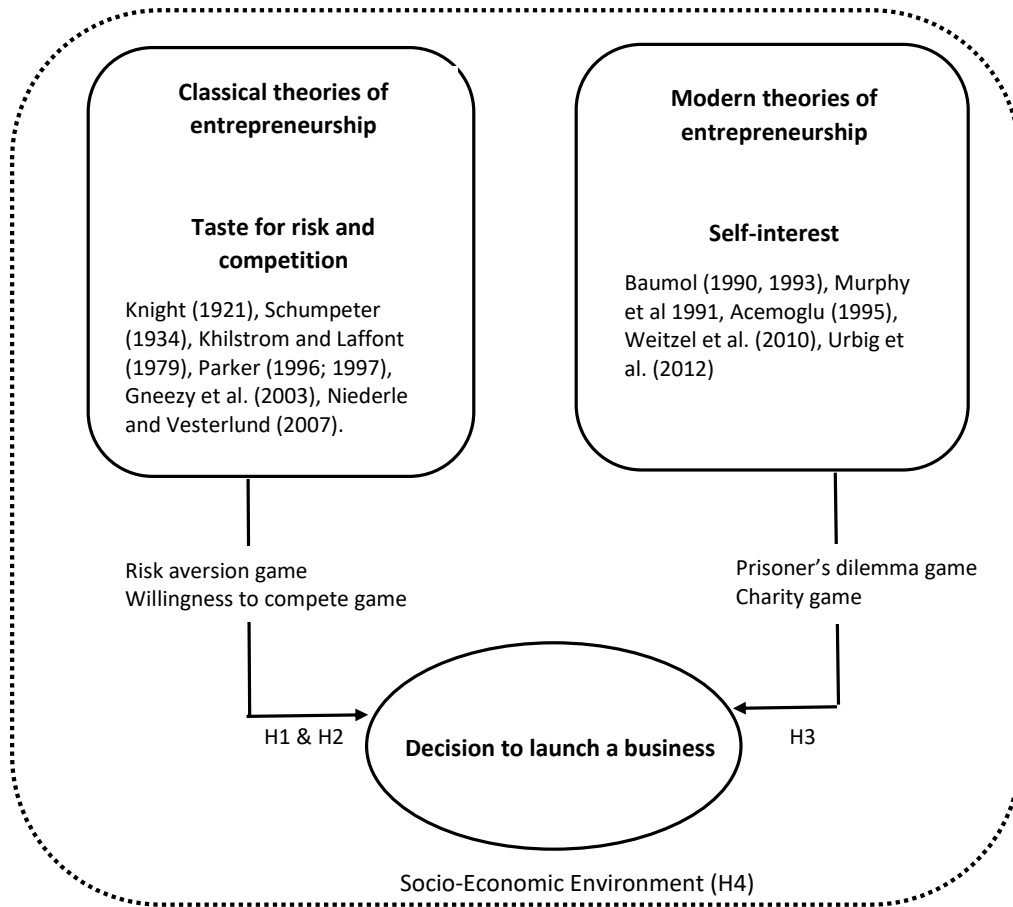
Classical theories of entrepreneurship

Taste for risk and competition

Knight (1921), Schumpeter (1934), Khilstrom and Laffont (1979), Parker (1996; 1997), Gneezy et al. (2003), Niederle and Vesterlund (2007).

Modern theories of entrepreneurship

Self-interest

Baumol (1990, 1993), Murphy et al 1991, Acemoglu (1995), Weitzel et al. (2010), Urbig et al. (2012)

Risk aversion game
Willingness to compete game

Prisoner's dilemma game
Charity game

H1 & H2

Decision to launch a business

H3

Socio-Economic Environment (H4)